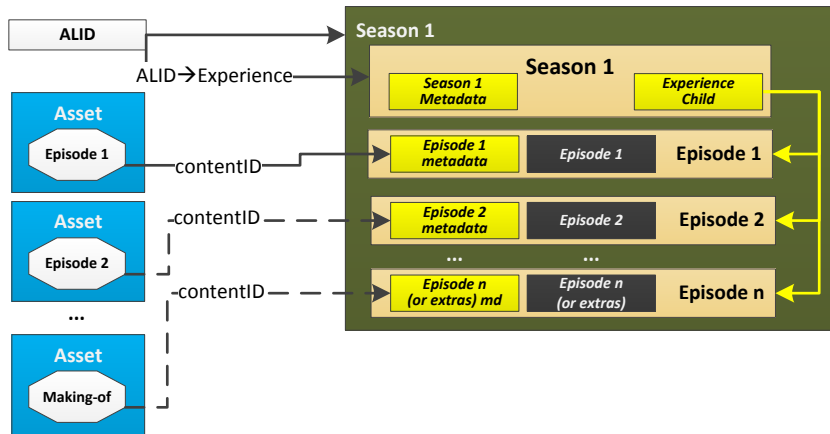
ALID

ALID→Experience

Asset
Episode 1

contentID

Asset
Episode 2

contentID

contentID

...

Asset
Making-of

Season 1

Season 1

Season 1 Metadata

Experience Child

Episode 1 metadata

Episode 1

Episode 1

Episode 2 metadata

Episode 2

Episode 2

...

...

Episode n (or extras) md

Episode n (or extras)

Episode n